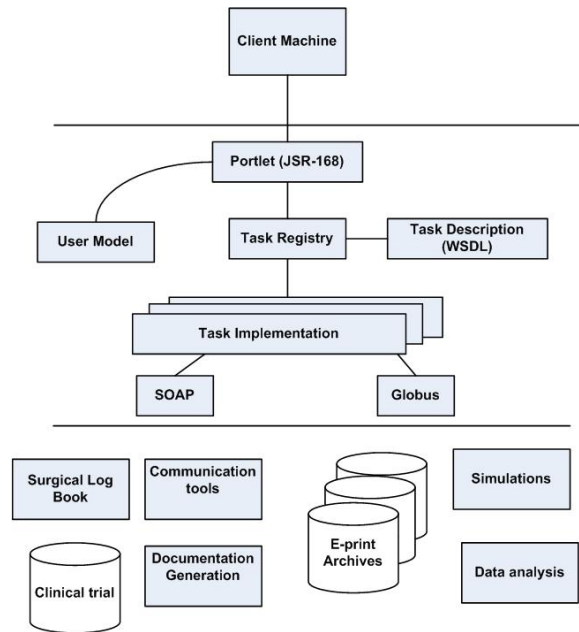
Client Machine

Portlet (JSR-168)

User Model

Task Registry

Task Description (WSDL)

Task Implementation

SOAP

Globus

Surgical Log Book

Communication tools

Simulations

E-print Archives

Clinical trial

Documentation Generation

Data analysis